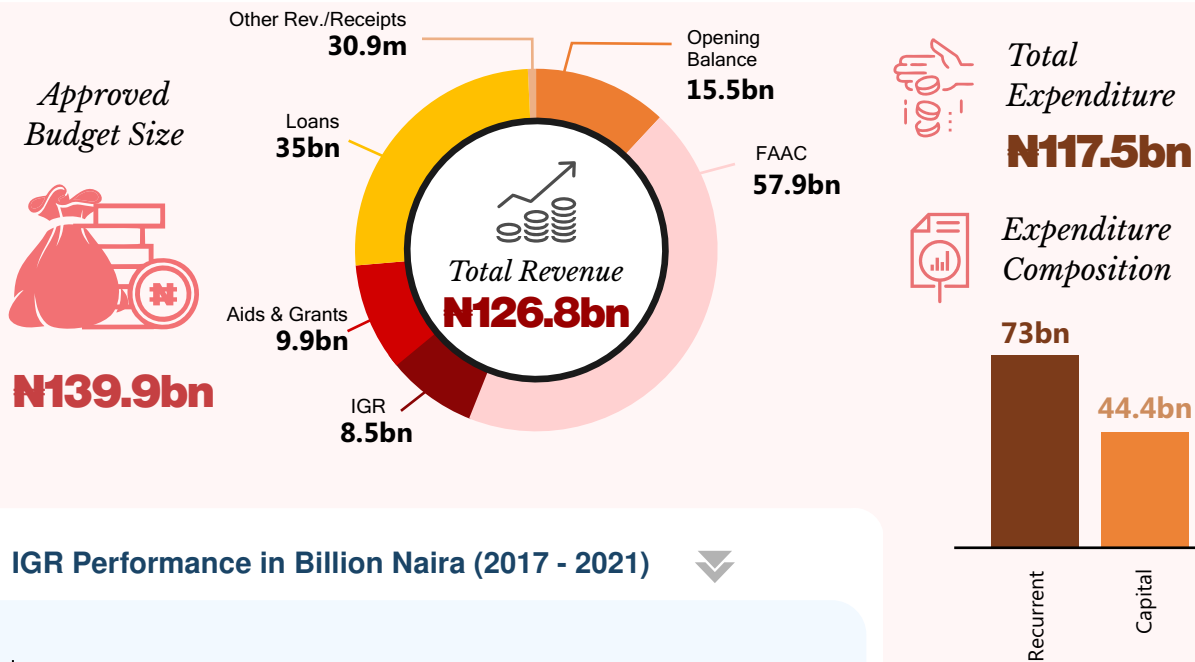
Approved Budget Size

₦139.9bn

Other Rev./Receipts
30.9m

Opening Balance
15.5bn

Loans
35bn

FAAC
57.9bn

Total Revenue
₦126.8bn

Aids & Grants
9.9bn

IGR
8.5bn

Total Expenditure
₦117.5bn

Expenditure Composition

73bn

44.4bn

Recurrent

Capital

IGR Performance in Billion Naira (2017 - 2021)